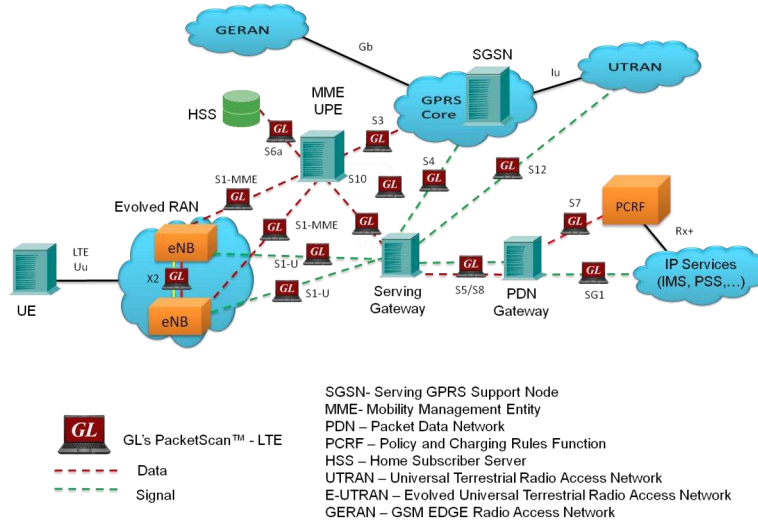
GERAN

Gb

SGSN

Iu

UTRAN

GPRS Core

MME UPE

HSS

GL

S6a

S3

GL

S4

GL

S12

GL

S10

GL

S1-MME

GL

Evolved RAN

S1-MME

GL

GL

S7

PCRF

Rx+

LTE Uu

eNB

X2

GL

S1-U

GL

GL

GL

IP Services (IMS, PSS,…)

GL

S1-U

Serving Gateway

S5/S8

PDN Gateway

SG1

UE

eNB

GL

GL's PacketScan™ - LTE

Data

Signal

SGSN- Serving GPRS Support Node
MME- Mobility Management Entity
PDN – Packet Data Network
PCRF – Policy and Charging Rules Function
HSS – Home Subscriber Server
UTRAN – Universal Terrestrial Radio Access Network
E-UTRAN – Evolved Universal Terrestrial Radio Access Network
GERAN – GSM EDGE Radio Access Network